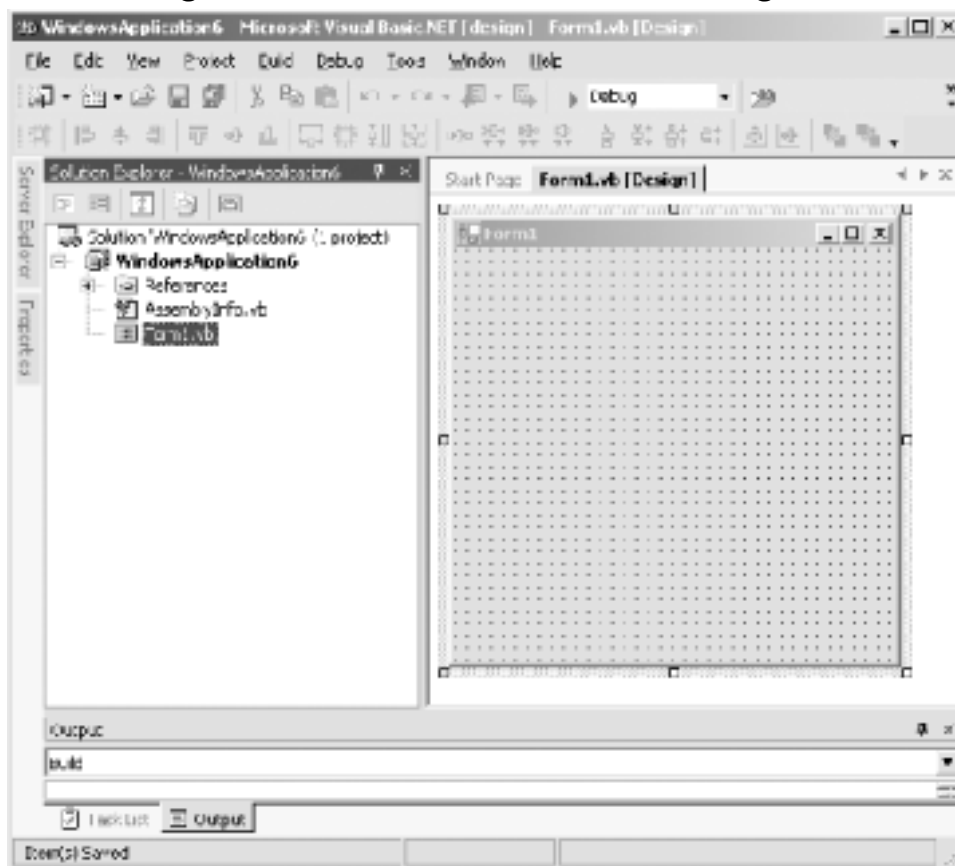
WindowsApplication6 - Microsoft Visual Basic.NET [design] - Form1.vb [Design]

File Edit View Project Build Debug Tools Window Help

Debug

Server Explorer

Properties

Solution Explorer - WindowsApplication6

Solution 'WindowsApplication6' (1 project)

WindowsApplication6

References

AssemblyInfo.vb

Form1.vb

Start Page

Form1.vb [Design]

Form1

Output

Build

Task List

Output

Item(s) Saved